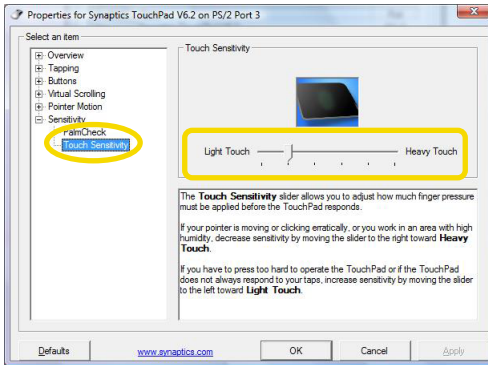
Properties for Synaptics TouchPad V6.2 on PS/2 Port 3

Select an item

Overview
Tapping
Buttons
Virtual Scrolling
Pointer Motion
Sensitivity
PalmCheck
Touch Sensitivity

Touch Sensitivity

Light Touch

Heavy Touch

The **Touch Sensitivity** slider allows you to adjust how much finger pressure must be applied before the TouchPad responds.

If your pointer is moving or clicking erratically, or you work in an area with high humidity, decrease sensitivity by moving the slider to the right toward **Heavy Touch**.

If you have to press too hard to operate the TouchPad or if the TouchPad does not always respond to your taps, increase sensitivity by moving the slider to the left toward **Light Touch**.

Defaults

www.synaptics.com

OK

Cancel

Apply